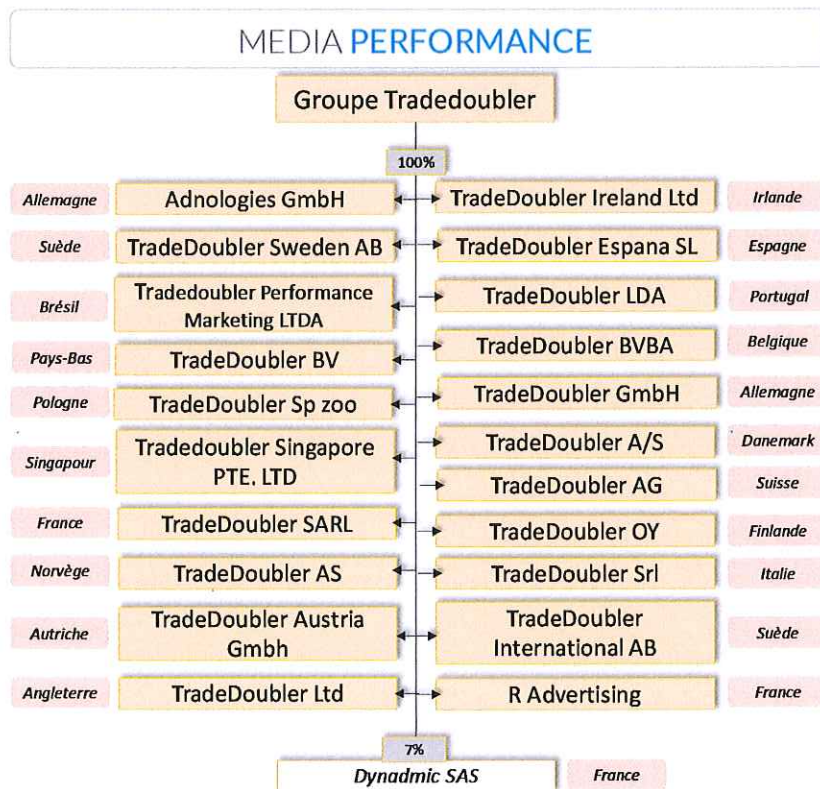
MEDIA PERFORMANCE

Groupe Tradedoubler

100%

Allemagne Adnologies GmbH TradeDoubler Ireland Ltd Irlande

Suède TradeDoubler Sweden AB TradeDoubler Espana SL Espagne

Brésil Tradedoubler Performance Marketing LTDA TradeDoubler LDA Portugal

Pays-Bas TradeDoubler BV TradeDoubler BVBA Belgique

Pologne TradeDoubler Sp zoo TradeDoubler GmbH Allemagne

Singapour Tradedoubler Singapore PTE. LTD TradeDoubler A/S Danemark

TradeDoubler AG Suisse

France TradeDoubler SARL TradeDoubler OY Finlande

Norvège TradeDoubler AS TradeDoubler Srl Italie

Autriche TradeDoubler Austria Gmbh TradeDoubler International AB Suède

Angleterre TradeDoubler Ltd R Advertising France

7%

Dynadmic SAS France